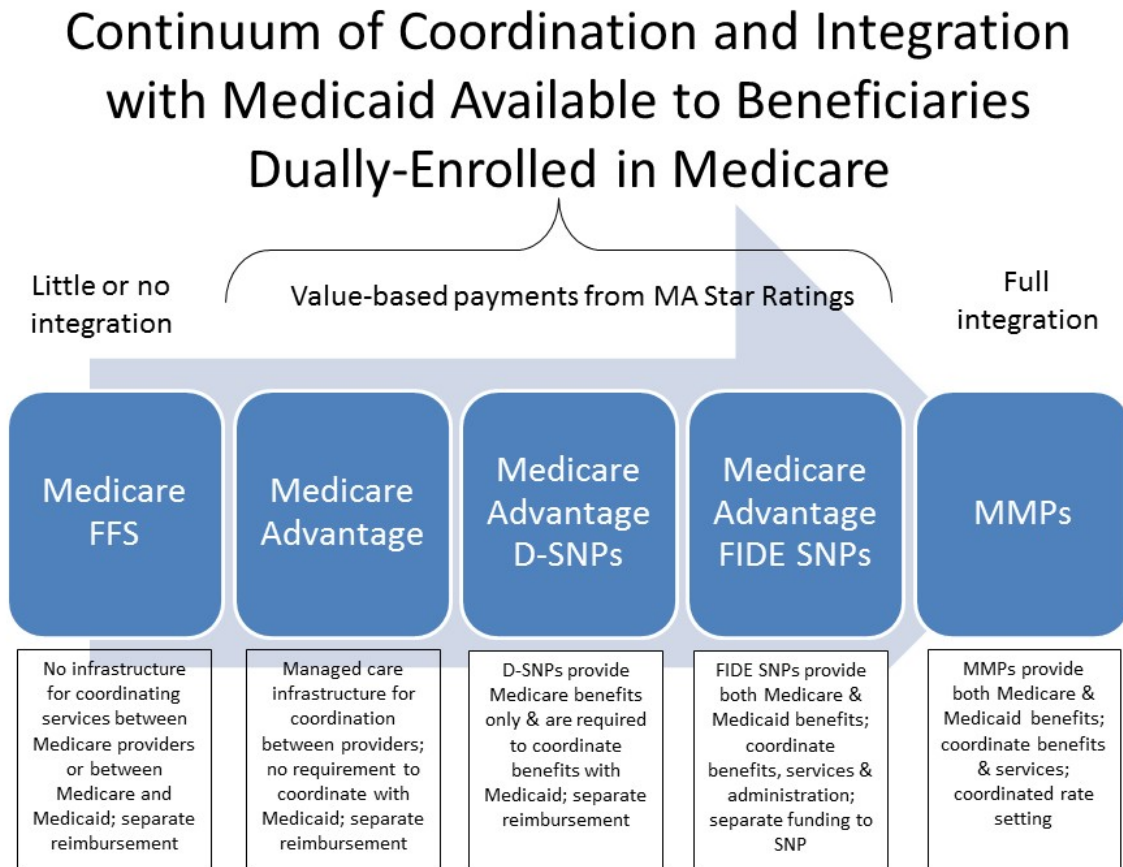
Continuum of Coordination and Integration with Medicaid Available to Beneficiaries Dually-Enrolled in Medicare

Little or no integration

Value-based payments from MA Star Ratings

Full integration

Medicare FFS

Medicare Advantage

Medicare Advantage D-SNPs

Medicare Advantage FIDE SNPs

MMPs

No infrastructure for coordinating services between Medicare providers or between Medicare and Medicaid; separate reimbursement

Managed care infrastructure for coordination between providers; no requirement to coordinate with Medicaid; separate reimbursement

D-SNPs provide Medicare benefits only & are required to coordinate benefits with Medicaid; separate reimbursement

FIDE SNPs provide both Medicare & Medicaid benefits; coordinate benefits, services & administration; separate funding to SNP

MMPs provide both Medicare & Medicaid benefits; coordinate benefits & services; coordinated rate setting